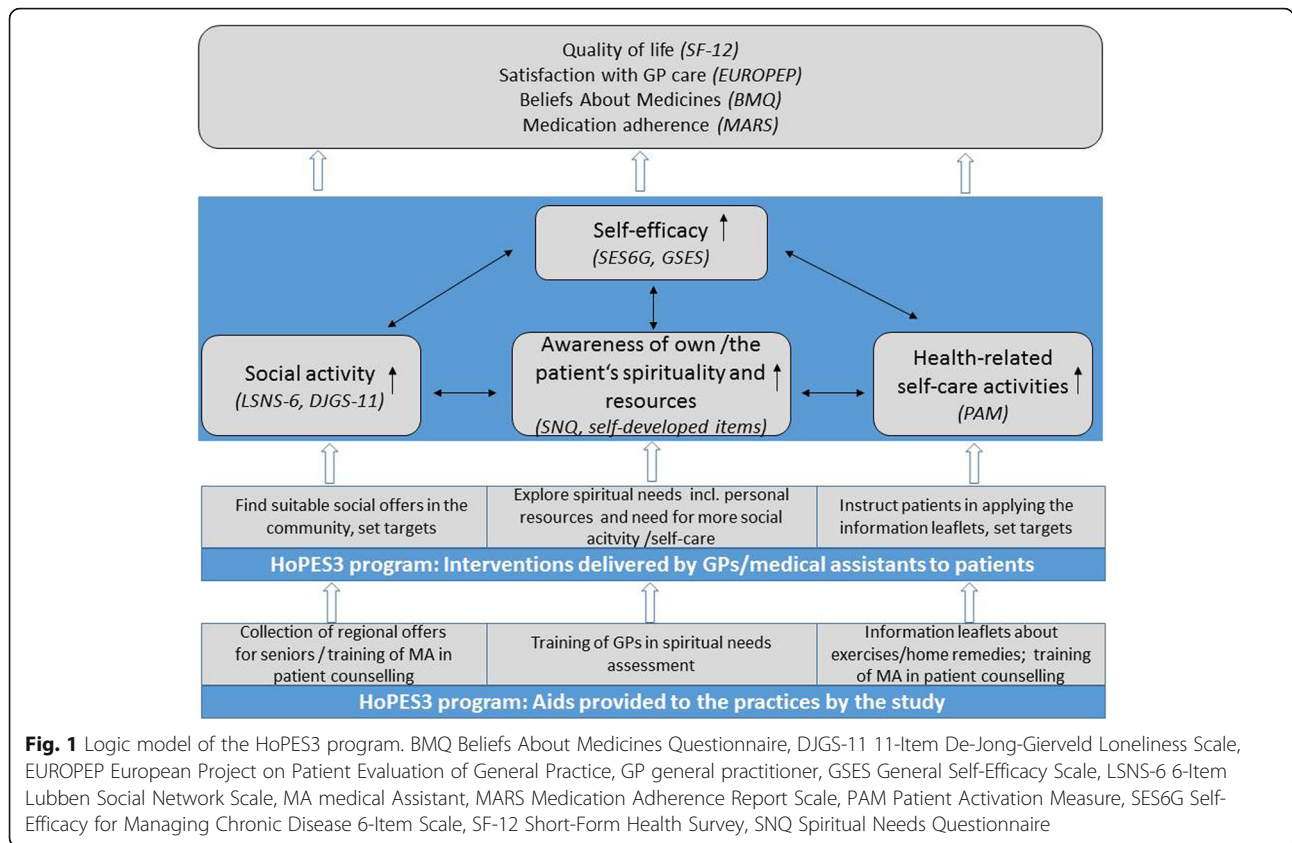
Quality of life *(SF-12)*
Satisfaction with GP care *(EUROPEP)*
Beliefs About Medicines *(BMQ)*
Medication adherence *(MARS)*

Self-efficacy ↑
*(SES6G, GSES)*

Social activity ↑
*(LSNS-6, DJGS-11)*

Awareness of own /the patient's spirituality and resources ↑
*(SNQ, self-developed items)*

Health-related self-care activities ↑
*(PAM)*

| Find suitable social offers in the community, set targets | Explore spiritual needs incl. personal resources and need for more social acitvity /self-care | Instruct patients in applying the information leaflets, set targets |
|---|---|---|

HoPES3 program: Interventions delivered by GPs/medical assistants to patients

| Collection of regional offers for seniors / training of MA in patient counselling | Training of GPs in spiritual needs assessment | Information leaflets about exercises/home remedies; training of MA in patient counselling |
|---|---|---|

HoPES3 program: Aids provided to the practices by the study

**Fig. 1** Logic model of the HoPES3 program. BMQ Beliefs About Medicines Questionnaire, DJGS-11 11-Item De-Jong-Gierveld Loneliness Scale, EUROPEP European Project on Patient Evaluation of General Practice, GP general practitioner, GSES General Self-Efficacy Scale, LSNS-6 6-Item Lubben Social Network Scale, MA medical Assistant, MARS Medication Adherence Report Scale, PAM Patient Activation Measure, SES6G Self-Efficacy for Managing Chronic Disease 6-Item Scale, SF-12 Short-Form Health Survey, SNQ Spiritual Needs Questionnaire